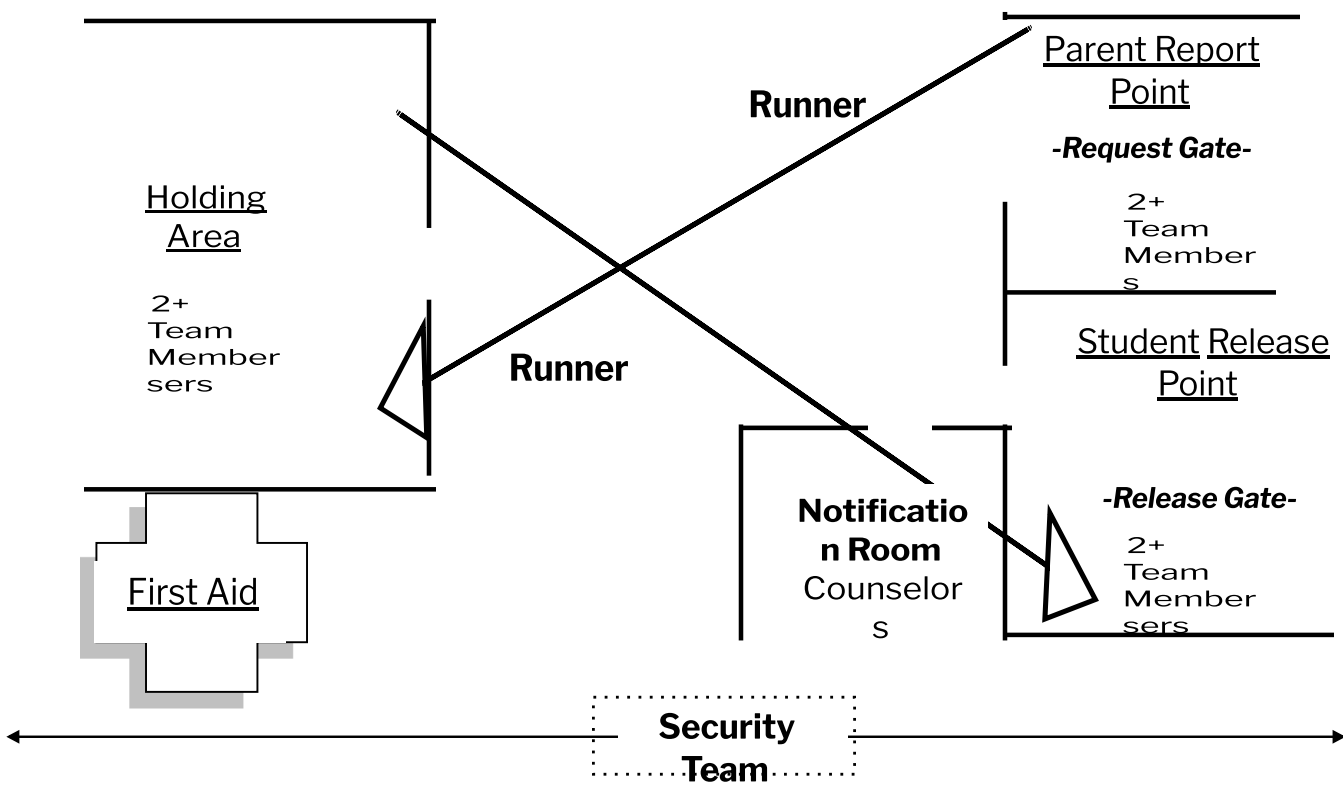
Parent Report Point

Runner

-Request Gate-

Holding Area

2+ Team Members

2+ Team Membersers

Student Release Point

Runner

-Release Gate-

Notification Room

Counselors

2+ Team Membersers

First Aid

Security Team